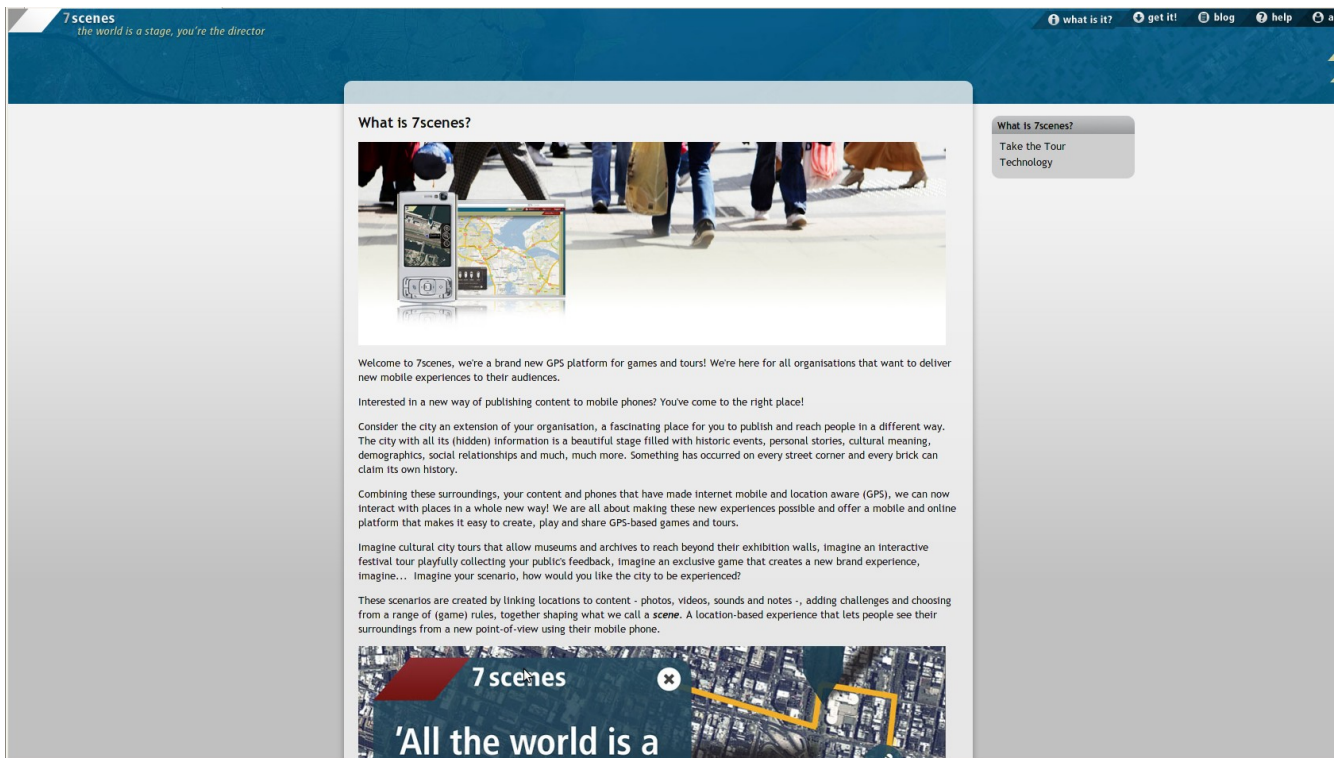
7scenes
the world is a stage, you're the director

what is it? get it! blog help a

What is 7scenes?

Welcome to 7scenes, we're a brand new GPS platform for games and tours! We're here for all organisations that want to deliver new mobile experiences to their audiences.

Interested in a new way of publishing content to mobile phones? You've come to the right place!

Consider the city an extension of your organisation, a fascinating place for you to publish and reach people in a different way. The city with all its (hidden) information is a beautiful stage filled with historic events, personal stories, cultural meaning, demographics, social relationships and much, much more. Something has occurred on every street corner and every brick can claim its own history.

Combining these surroundings, your content and phones that have made internet mobile and location aware (GPS), we can now interact with places in a whole new way! We are all about making these new experiences possible and offer a mobile and online platform that makes it easy to create, play and share GPS-based games and tours.

Imagine cultural city tours that allow museums and archives to reach beyond their exhibition walls, imagine an interactive festival tour playfully collecting your public's feedback, imagine an exclusive game that creates a new brand experience, imagine... Imagine your scenario, how would you like the city to be experienced?

These scenarios are created by linking locations to content - photos, videos, sounds and notes -, adding challenges and choosing from a range of (game) rules, together shaping what we call a *scene*. A location-based experience that lets people see their surroundings from a new point-of-view using their mobile phone.

7 scenes

'All the world is a

What is 7scenes?
Take the Tour
Technology